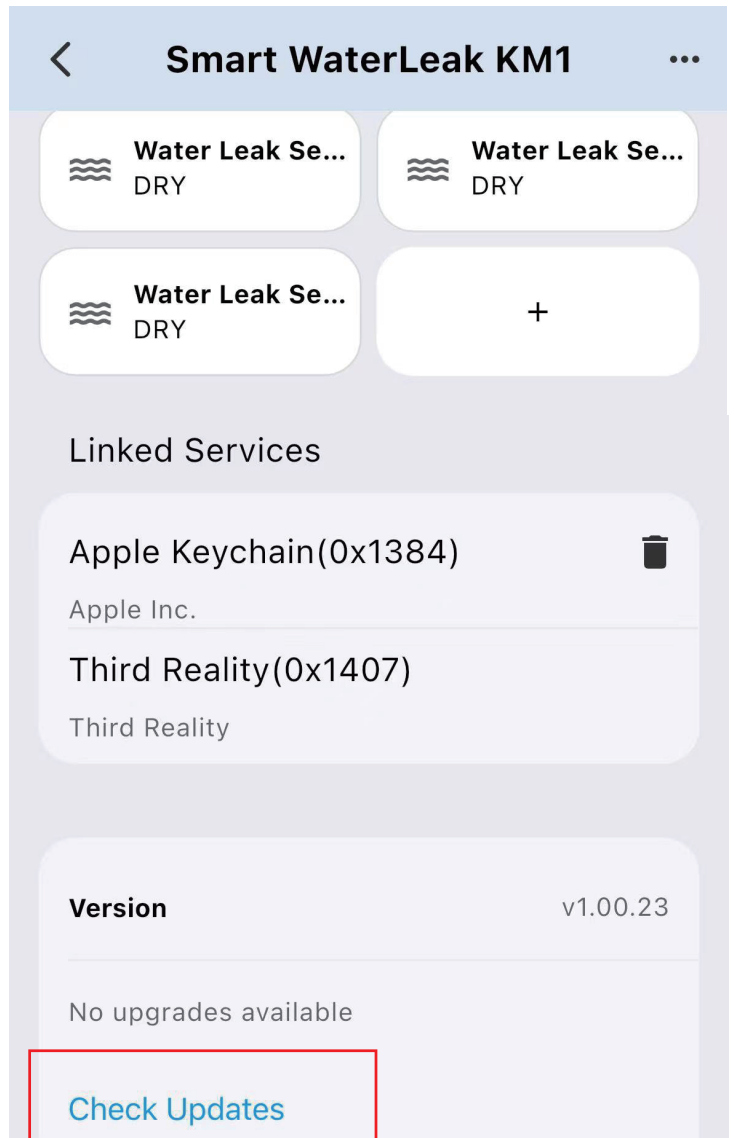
<

Smart WaterLeak KM1

...

Water Leak Se...
DRY

Water Leak Se...
DRY

Water Leak Se...
DRY

+

Linked Services

Apple Keychain(0x1384)

Apple Inc.

Third Reality(0x1407)

Third Reality

Version

v1.00.23

No upgrades available

Check Updates